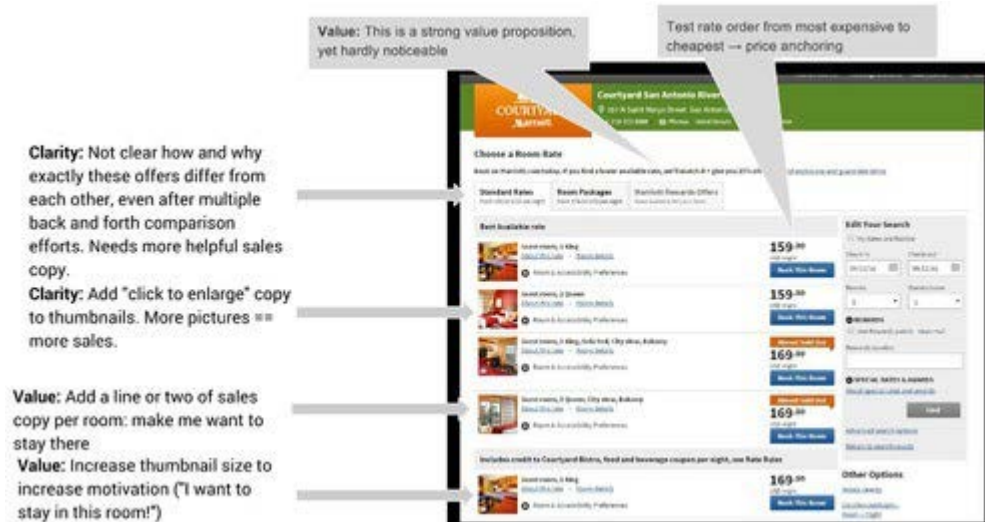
**Value:** This is a strong value proposition, yet hardly noticeable

Test rate order from most expensive to cheapest → price anchoring

**Clarity:** Not clear how and why exactly these offers differ from each other, even after multiple back and forth comparison efforts. Needs more helpful sales copy.

**Clarity:** Add "click to enlarge" copy to thumbnails. More pictures == more sales.

**Value:** Add a line or two of sales copy per room: make me want to stay there

**Value:** Increase thumbnail size to increase motivation ("I want to stay in this room!")

COURTYARD Marriott

Courtyard San Antonio River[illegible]

Choose a Room Rate

Standard Rates

Room Packages

Marriott Rewards Offers

Best Available rate

Guest room, 1 King

159.00

Book This Room

Guest room, 2 Queen

159.00

Book This Room

Almost Sold Out

169.00

Book This Room

Almost Sold Out

169.00

Book This Room

Includes credit to Courtyard Bistro, food and beverage coupon per night, see Rate Rules

Guest room, 1 King

169.00

Book This Room

Edit Your Search

Find

Other Options